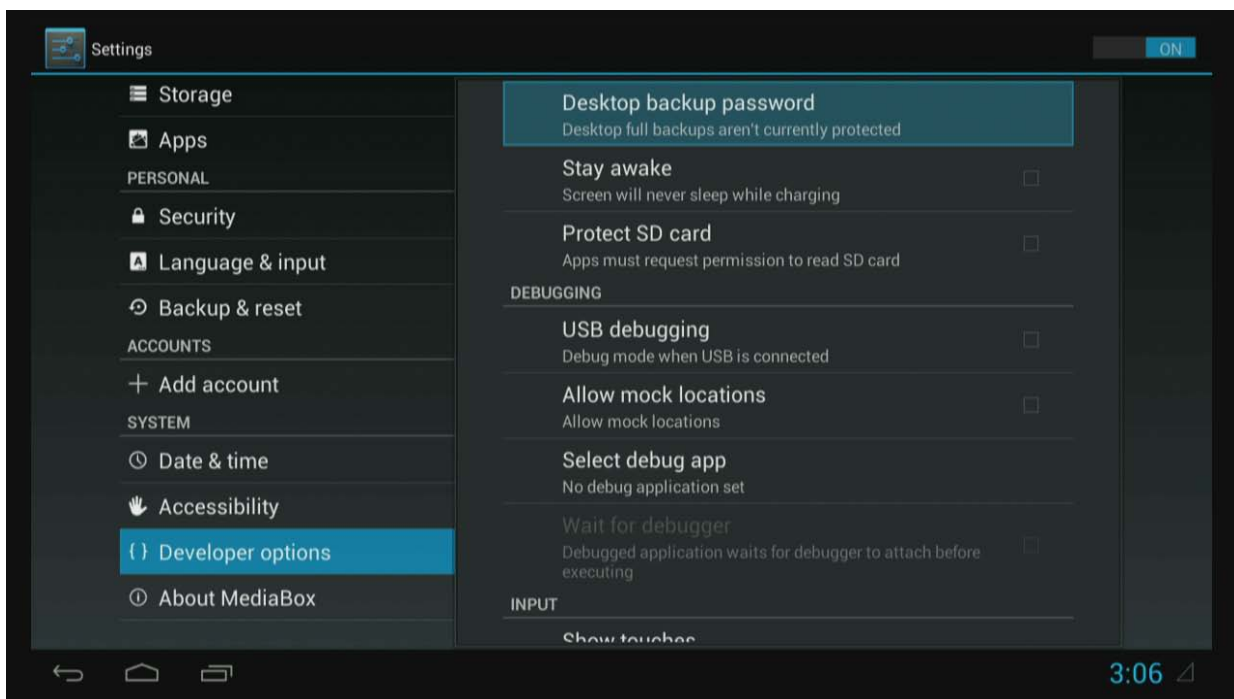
Settings

ON

Storage

Apps

PERSONAL

Security

Language & input

Backup & reset

ACCOUNTS

+ Add account

SYSTEM

Date & time

Accessibility

{ } Developer options

About MediaBox

Desktop backup password
Desktop full backups aren't currently protected

Stay awake
Screen will never sleep while charging

Protect SD card
Apps must request permission to read SD card

DEBUGGING

USB debugging
Debug mode when USB is connected

Allow mock locations
Allow mock locations

Select debug app
No debug application set

Wait for debugger
Debugged application waits for debugger to attach before executing

INPUT

Show touches

3:06